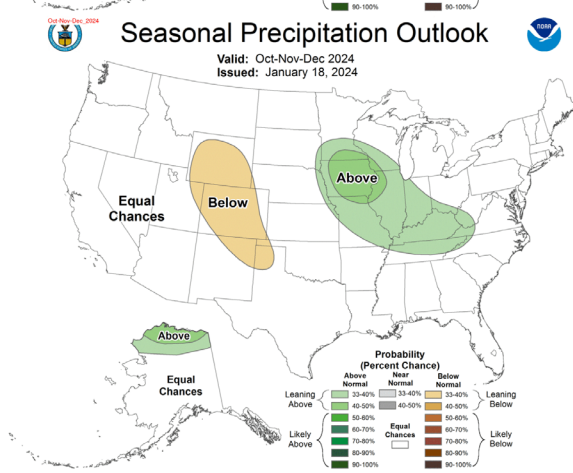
90-100%
90-100%
Oct-Nov-Dec_2024
NOAA
Seasonal Precipitation Outlook
Valid: Oct-Nov-Dec 2024
Issued: January 18, 2024

Equal Chances
Below
Above
Above
Equal Chances

Probability (Percent Chance)
Above Normal
Near Normal
Below Normal
Leaning Above
33-40%
40-50%
33-40%
40-50%
33-40%
40-50%
Leaning Below
50-60%
60-70%
70-80%
80-90%
90-100%
Equal Chances
50-60%
60-70%
70-80%
80-90%
90-100%
Likely Above
Likely Below